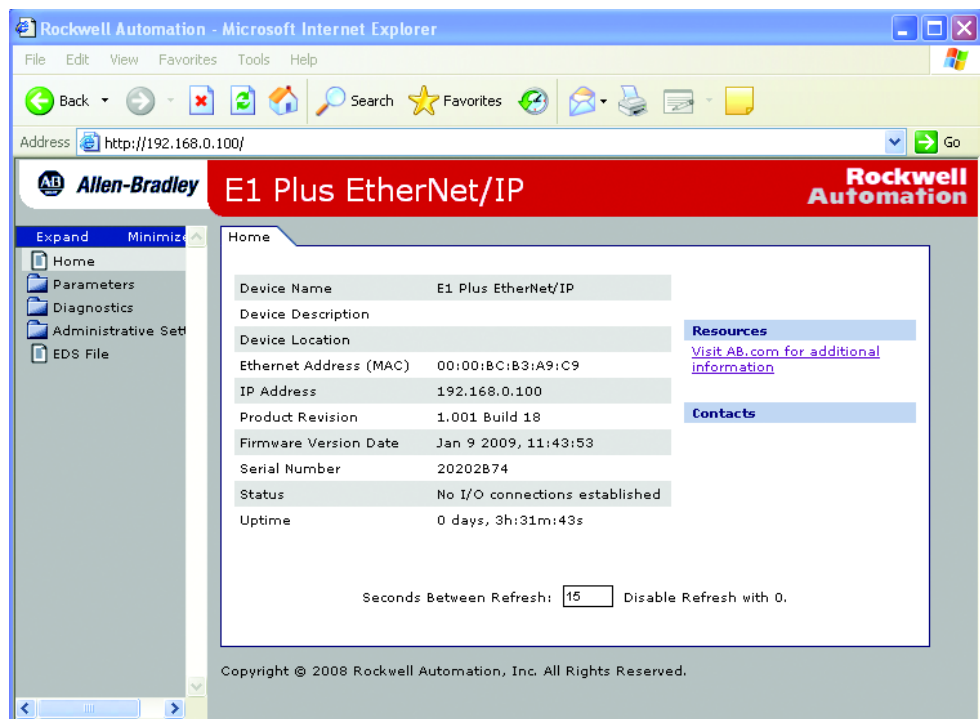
Rockwell Automation - Microsoft Internet Explorer

File Edit View Favorites Tools Help

Back Search Favorites

Address http://192.168.0.100/ Go

AB Allen-Bradley E1 Plus EtherNet/IP Rockwell Automation

Expand Minimize

Home
Parameters
Diagnostics
Administrative Sett
EDS File

Home

| | |
|---|---|
| Device Name | E1 Plus EtherNet/IP |
| Device Description | |
| Device Location | |
| Ethernet Address (MAC) | 00:00:BC:B3:A9:C9 |
| IP Address | 192.168.0.100 |
| Product Revision | 1.001 Build 18 |
| Firmware Version Date | Jan 9 2009, 11:43:53 |
| Serial Number | 20202B74 |
| Status | No I/O connections established |
| Uptime | 0 days, 3h:31m:43s |

Resources
Visit AB.com for additional information

Contacts

Seconds Between Refresh: 15 Disable Refresh with 0.

Copyright © 2008 Rockwell Automation, Inc. All Rights Reserved.